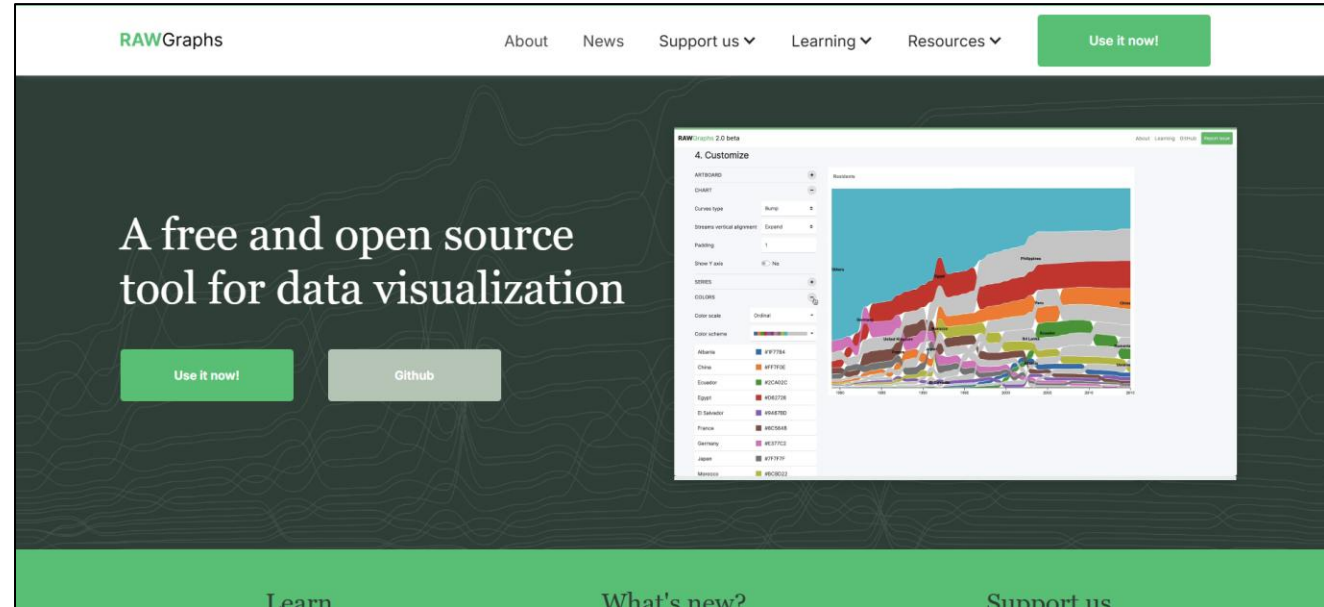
RAWGraphs

About News Support us Learning Resources Use it now!

A free and open source tool for data visualization

Use it now! Github

RAWGraphs 2.0 beta
About Learning Github Report issue

4. Customize

ARTBOARD
CHART
Curves type Bump
Streams vertical alignment Expand
Padding 1
Show Y axis No
SERIES
COLORS
Color scale Ordinal
Color scheme

| | |
|---|---|
| Albania | #1F77B4 |
| China | #FF7F0E |
| Ecuador | #2CA02C |
| Egypt | #D62728 |
| El Salvador | #9467BD |
| France | #8C564B |
| Germany | #E377C2 |
| Japan | #7F7F7F |
| Morocco | #BCBD22 |

Bumpchart

Philippines

Learn What's new? Support us